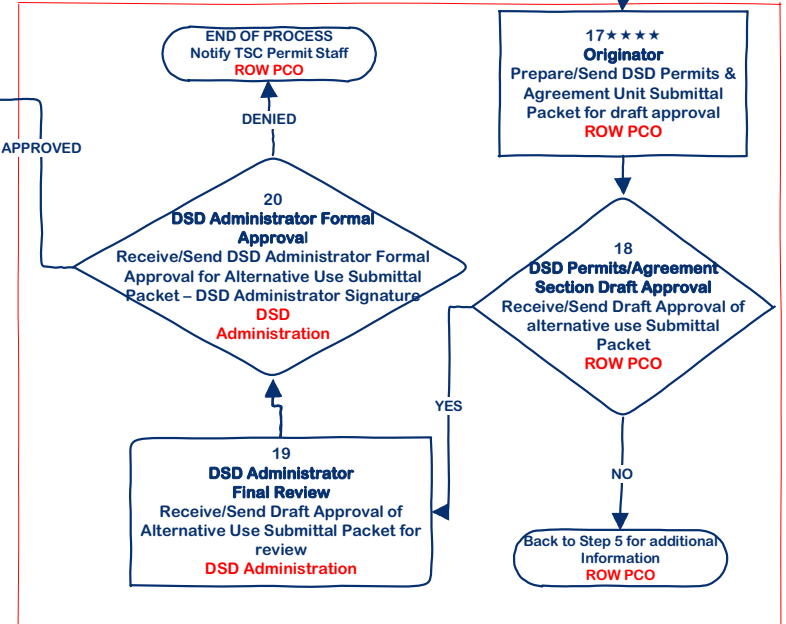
END OF PROCESS
Notify TSC Permit Staff
ROW PCO

DENIED

APPROVED

20
DSD Administrator Formal Approval
Receive/Send DSD Administrator Formal Approval for Alternative Use Submittal Packet – DSD Administrator Signature
DSD
Administration

19
DSD Administrator Final Review
Receive/Send Draft Approval of Alternative Use Submittal Packet for review
DSD Administration

17★★★★
Originator
Prepare/Send DSD Permits & Agreement Unit Submittal Packet for draft approval
ROW PCO

18
DSD Permits/Agreement Section Draft Approval
Receive/Send Draft Approval of alternative use Submittal Packet
ROW PCO

YES

NO

Back to Step 5 for additional Information
ROW PCO